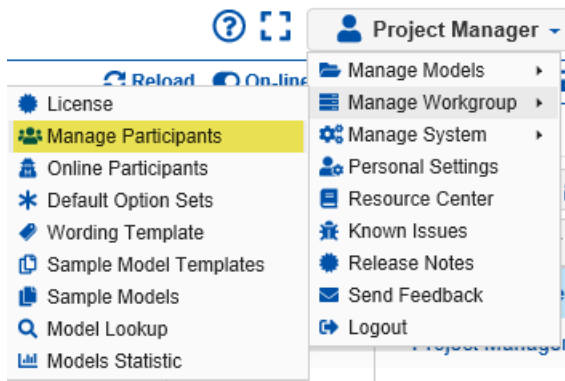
Project Manager

Reload On-line

License
Manage Participants
Online Participants
Default Option Sets
Wording Template
Sample Model Templates
Sample Models
Model Lookup
Models Statistic

Manage Models
Manage Workgroup
Manage System
Personal Settings
Resource Center
Known Issues
Release Notes
Send Feedback
Logout

Project Manage